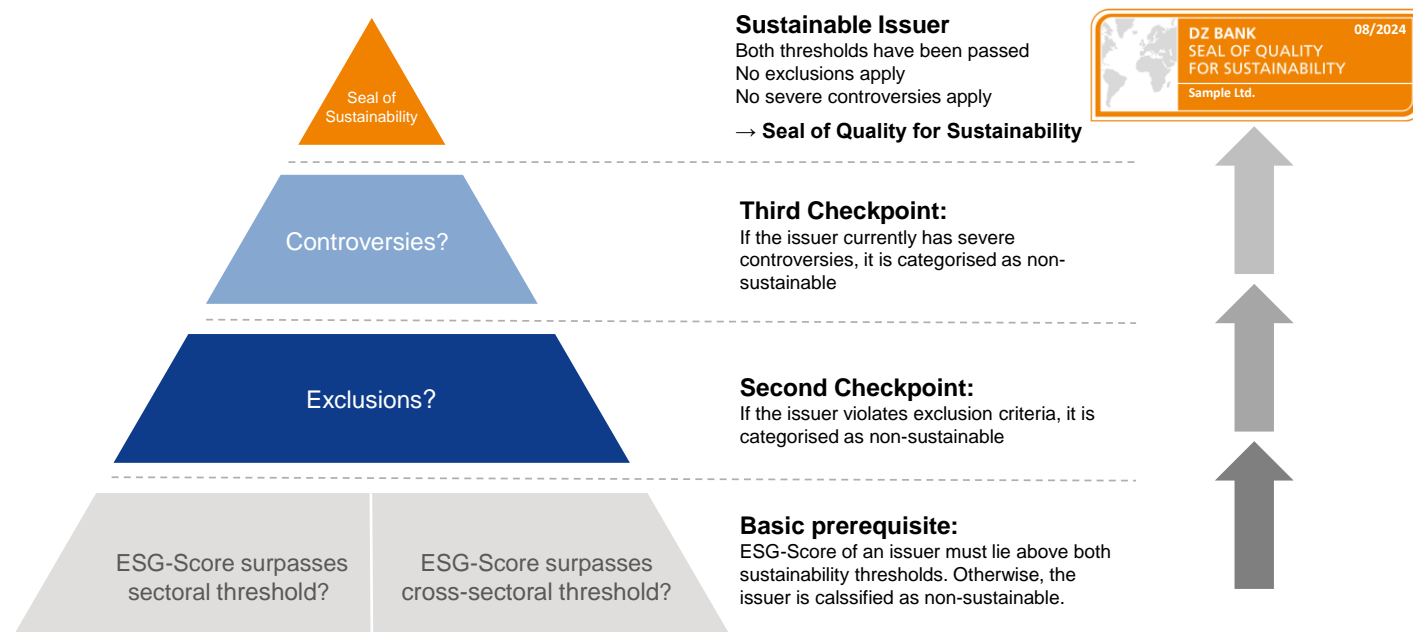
Seal of Sustainability

Sustainable Issuer
Both thresholds have been passed
No exclusions apply
No severe controversies apply

→ Seal of Quality for Sustainability

DZ BANK
SEAL OF QUALITY
FOR SUSTAINABILITY
Sample Ltd.
08/2024

Controversies?

Third Checkpoint:
If the issuer currently has severe controversies, it is categorised as non-sustainable

Exclusions?

Second Checkpoint:
If the issuer violates exclusion criteria, it is categorised as non-sustainable

ESG-Score surpasses sectoral threshold?

ESG-Score surpasses cross-sectoral threshold?

Basic prerequisite:
ESG-Score of an issuer must lie above both sustainability thresholds. Otherwise, the issuer is calssified as non-sustainable.